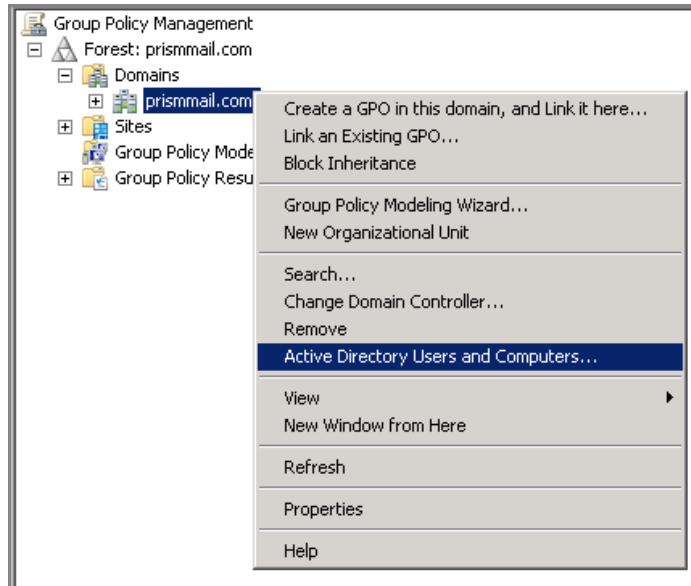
Group Policy Management
Forest: prismmail.com
Domains
prismmail.com
Sites
Group Policy Mode
Group Policy Resu

Create a GPO in this domain, and Link it here...
Link an Existing GPO...
Block Inheritance

Group Policy Modeling Wizard...
New Organizational Unit

Search...
Change Domain Controller...
Remove
Active Directory Users and Computers...

View
New Window from Here

Refresh

Properties

Help